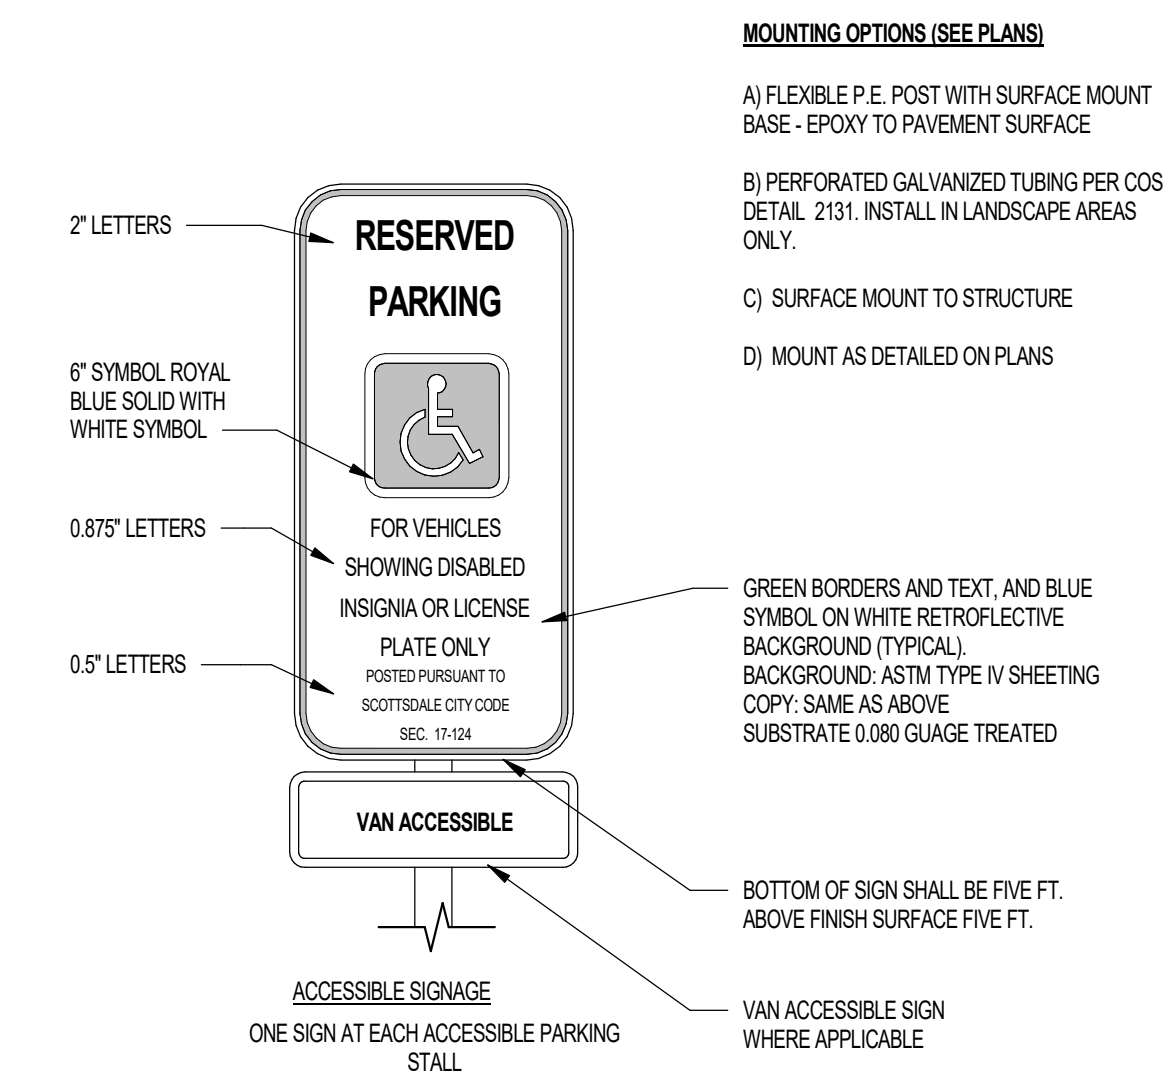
MOUNTING OPTIONS (SEE PLANS)

A) FLEXIBLE P.E. POST WITH SURFACE MOUNT BASE - EPOXY TO PAVEMENT SURFACE

B) PERFORATED GALVANIZED TUBING PER COS DETAIL 2131. INSTALL IN LANDSCAPE AREAS ONLY.

C) SURFACE MOUNT TO STRUCTURE

D) MOUNT AS DETAILED ON PLANS

2" LETTERS

RESERVED

PARKING

6" SYMBOL ROYAL BLUE SOLID WITH WHITE SYMBOL

0.875" LETTERS

FOR VEHICLES SHOWING DISABLED INSIGNIA OR LICENSE PLATE ONLY

0.5" LETTERS

POSTED PURSUANT TO SCOTTSDALE CITY CODE SEC. 17-124

GREEN BORDERS AND TEXT, AND BLUE SYMBOL ON WHITE RETROFLECTIVE BACKGROUND (TYPICAL).
BACKGROUND: ASTM TYPE IV SHEETING
COPY: SAME AS ABOVE
SUBSTRATE 0.080 GUAGE TREATED

VAN ACCESSIBLE

BOTTOM OF SIGN SHALL BE FIVE FT. ABOVE FINISH SURFACE FIVE FT.

ACCESSIBLE SIGNAGE

ONE SIGN AT EACH ACCESSIBLE PARKING STALL

VAN ACCESSIBLE SIGN WHERE APPLICABLE